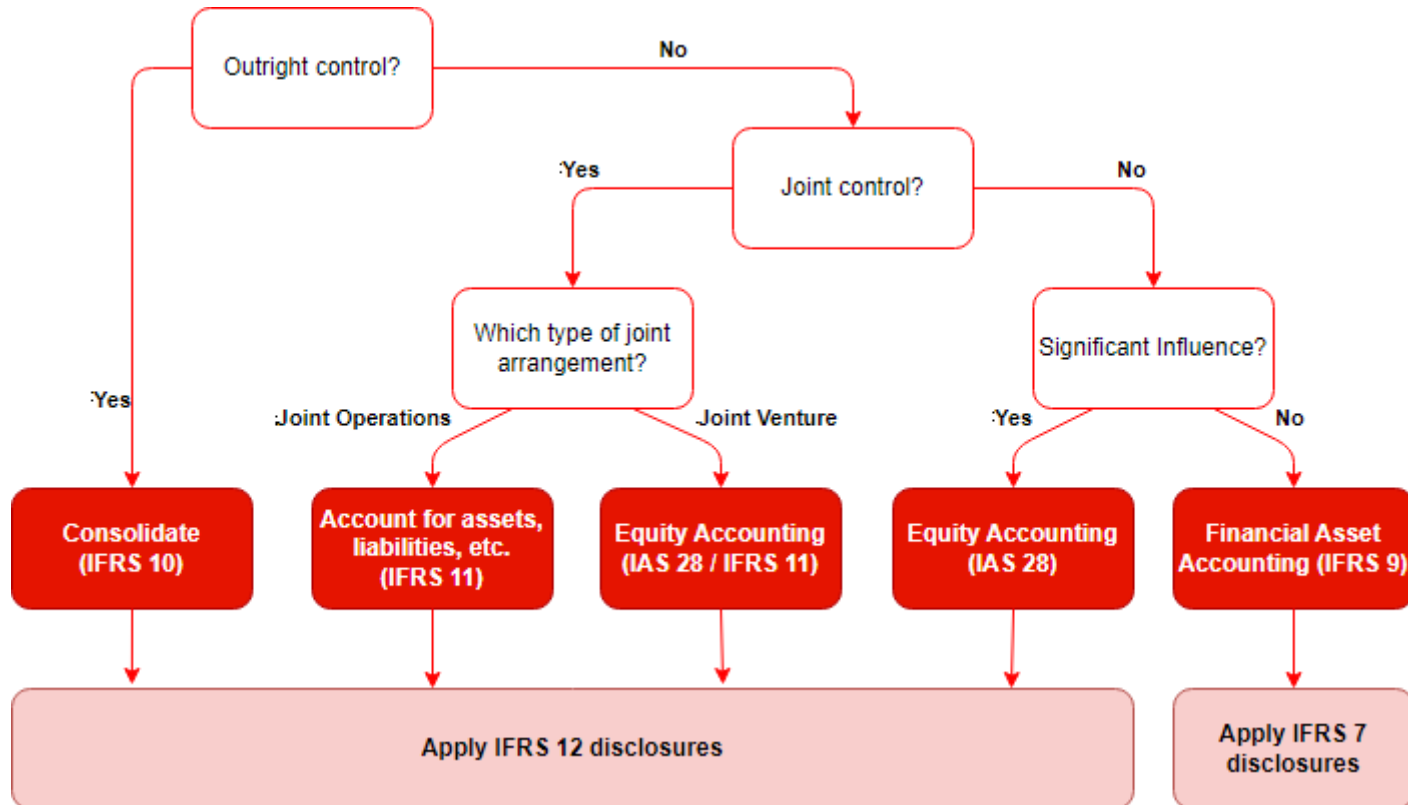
Outright control?

No

:Yes

Joint control?

No

Which type of joint arrangement?

Significant Influence?

:Yes

:Joint Operations

:Joint Venture

:Yes

No

Consolidate (IFRS 10)

Account for assets, liabilities, etc. (IFRS 11)

Equity Accounting (IAS 28 / IFRS 11)

Equity Accounting (IAS 28)

Financial Asset Accounting (IFRS 9)

Apply IFRS 12 disclosures

Apply IFRS 7 disclosures